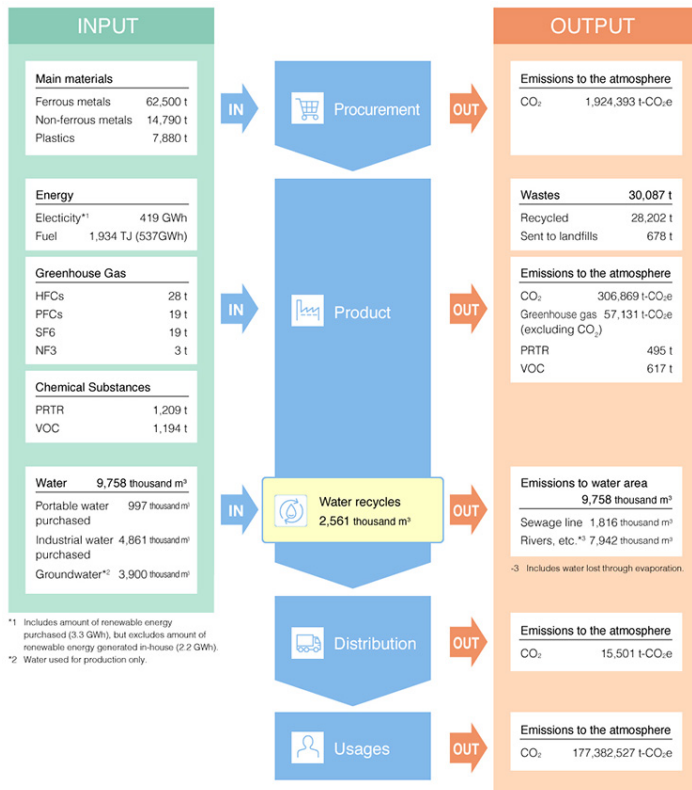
INPUT

Main materials
Ferrous metals 62,500 t
Non-ferrous metals 14,790 t
Plastics 7,880 t

Energy
Electicity*1 419 GWh
Fuel 1,934 TJ (537GWh)

Greenhouse Gas
HFCs 28 t
PFCs 19 t
SF6 19 t
NF3 3 t

Chemical Substances
PRTR 1,209 t
VOC 1,194 t

Water 9,758 thousand m³
Portable water purchased 997 thousand m³
Industrial water purchased 4,861 thousand m³
Groundwater*2 3,900 thousand m³

*1 Includes amount of renewable energy purchased (3.3 GWh), but excludes amount of renewable energy generated in-house (2.2 GWh).
*2 Water used for production only.

IN
Procurement
OUT

IN
Product
OUT

IN
Water recycles
2,561 thousand m³
OUT

Distribution
OUT

Usages
OUT

OUTPUT

Emissions to the atmosphere
$CO_2$ 1,924,393 t-$CO_2$e

Wastes 30,087 t
Recycled 28,202 t
Sent to landfills 678 t

Emissions to the atmosphere
$CO_2$ 306,869 t-$CO_2$e
Greenhouse gas (excluding $CO_2$) 57,131 t-$CO_2$e
PRTR 495 t
VOC 617 t

Emissions to water area
9,758 thousand m³
Sewage line 1,816 thousand m³
Rivers, etc.*3 7,942 thousand m³

-3 Includes water lost through evaporation.

Emissions to the atmosphere
$CO_2$ 15,501 t-$CO_2$e

Emissions to the atmosphere
$CO_2$ 177,382,527 t-$CO_2$e